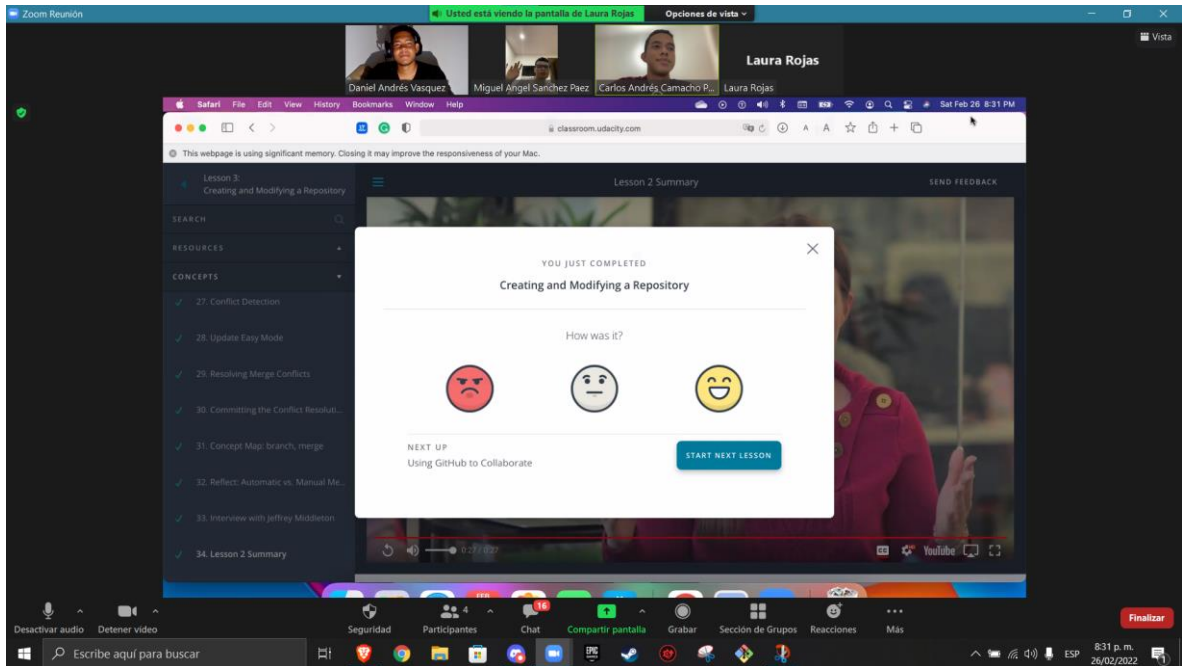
Zoom Reunión

Usted está viendo la pantalla de Laura Rojas

Opciones de vista

Vista

Daniel Andrés Vasquez

Miguel Angel Sanchez Paez

Carlos Andrés Camacho P...

Laura Rojas

Laura Rojas

Safari File Edit View History Bookmarks Window Help

Sat Feb 26 8:31 PM

classroom.udacity.com

This webpage is using significant memory. Closing it may improve the responsiveness of your Mac.

Lesson 3:
Creating and Modifying a Repository

Lesson 2 Summary

SEND FEEDBACK

SEARCH

RESOURCES

CONCEPTS

27. Conflict Detection

28. Update Easy Mode

29. Resolving Merge Conflicts

30. Committing the Conflict Resoluti...

31. Concept Map: branch, merge

32. Reflect: Automatic vs. Manual Me...

33. Interview with Jeffrey Middleton

34. Lesson 2 Summary

YOU JUST COMPLETED

Creating and Modifying a Repository

How was it?

NEXT UP

Using GitHub to Collaborate

START NEXT LESSON

0:27 / 0:27

YouTube

Desactivar audio

Detener video

Seguridad

4

Participantes

16

Chat

Compartir pantalla

Grabar

Sección de Grupos

Reacciones

Más

Finalizar

Escribe aquí para buscar

ESP

8:31 p. m.
26/02/2022